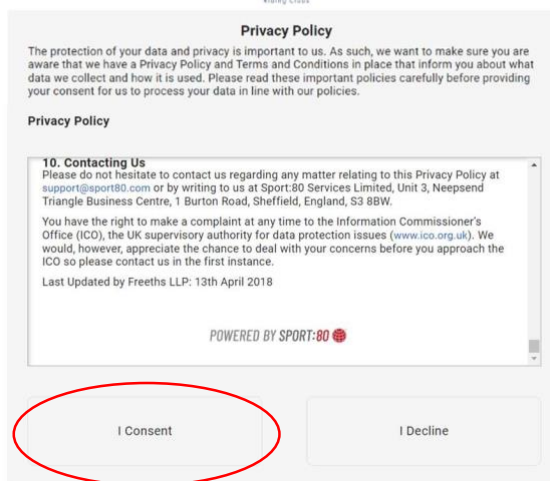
Privacy Policy

The protection of your data and privacy is important to us. As such, we want to make sure you are aware that we have a Privacy Policy and Terms and Conditions in place that inform you about what data we collect and how it is used. Please read these important policies carefully before providing your consent for us to process your data in line with our policies.

Privacy Policy

10. Contacting Us
Please do not hesitate to contact us regarding any matter relating to this Privacy Policy at support@sport80.com or by writing to us at Sport:80 Services Limited, Unit 3, Neepsend Triangle Business Centre, 1 Burton Road, Sheffield, England, S3 8BW.

You have the right to make a complaint at any time to the Information Commissioner's Office (ICO), the UK supervisory authority for data protection issues (www.ico.org.uk). We would, however, appreciate the chance to deal with your concerns before you approach the ICO so please contact us in the first instance.

Last Updated by Freeths LLP: 13th April 2018

POWERED BY SPORT:80

I Consent

I Decline